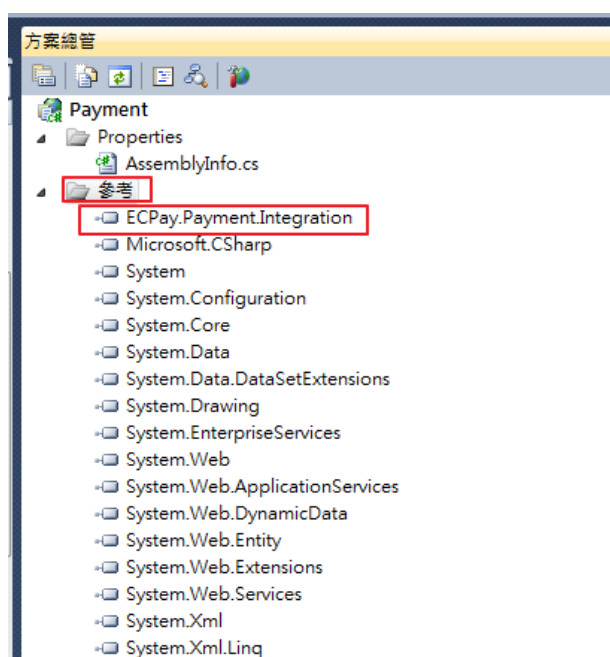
方案總管

Payment
Properties
AssemblyInfo.cs
參考
ECPay.Payment.Integration
Microsoft.CSharp
System
System.Configuration
System.Core
System.Data
System.Data.DataSetExtensions
System.Drawing
System.EnterpriseServices
System.Web
System.Web.ApplicationServices
System.Web.DynamicData
System.Web.Entity
System.Web.Extensions
System.Web.Services
System.Xml
System.Xml.Linq